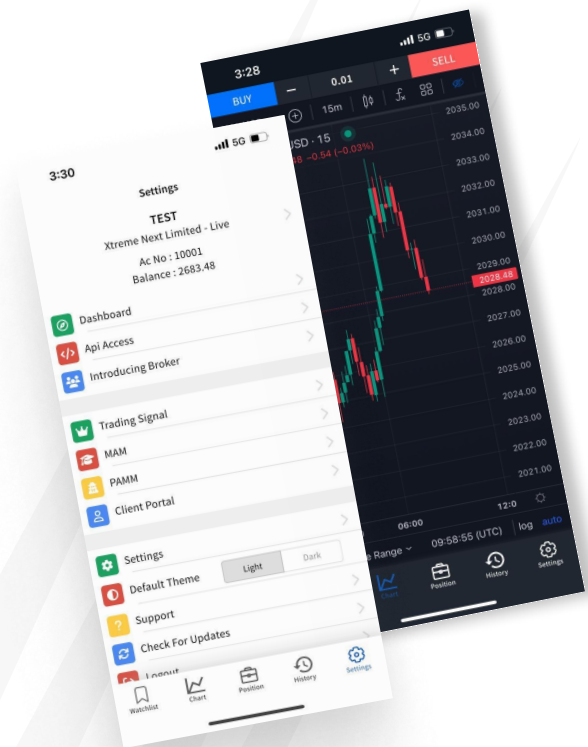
3:28

5G

0.01

SELL

BUY

15m

USD · 15

48 -0.54 (-0.03%)

2035.00
2034.00
2033.00
2032.00
2031.00
2030.00
2029.00
2028.48
2028.00
2027.00
2026.00
2025.00
2024.00
2023.00
2022.00
2021.00

12:0

06:00

Range

09:58:55 (UTC)

log

auto

Chart

Position

History

Settings

3:30

5G

Settings

TEST

Xtreme Next Limited - Live

Ac No : 10001

Balance : 2683.48

Dashboard

Api Access

Introducing Broker

Trading Signal

MAM

PAMM

Client Portal

Settings

Default Theme

Light

Dark

Support

Check For Updates

Logout

Watchlist

Chart

Position

History

Settings